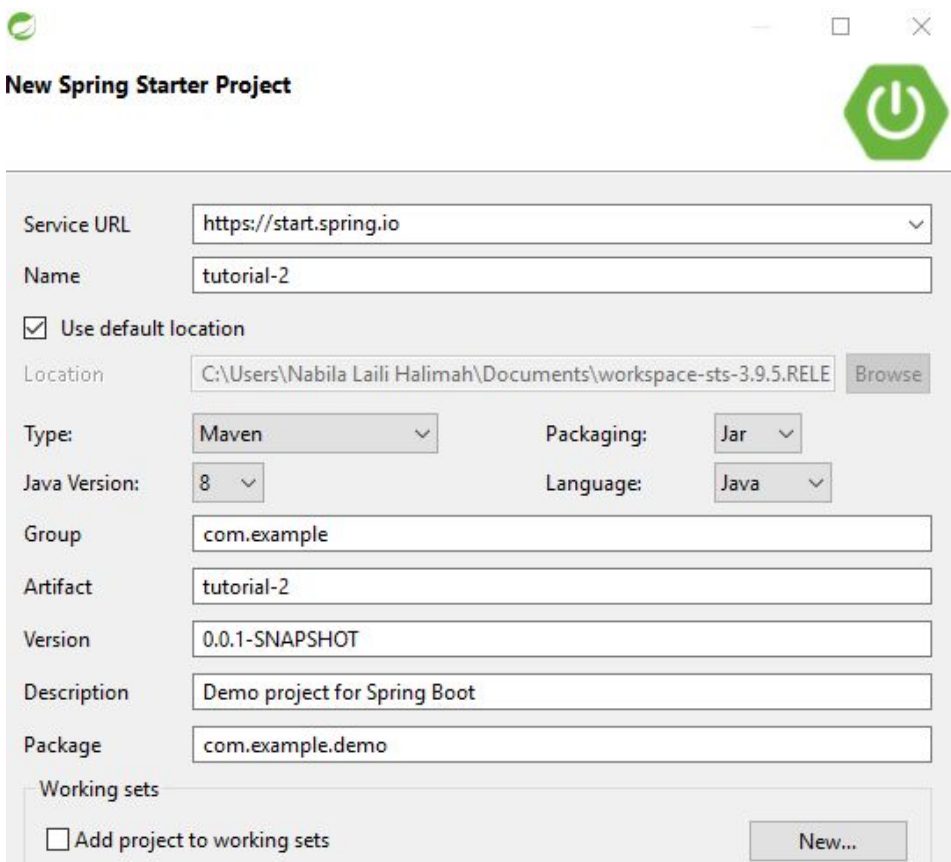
New Spring Starter Project

Service URL https://start.spring.io

Name tutorial-2

☑ Use default location

Location C:\Users\Nabila Laili Halimah\Documents\workspace-sts-3.9.5.RELE Browse

Type: Maven

Packaging: Jar

Java Version: 8

Language: Java

Group com.example

Artifact tutorial-2

Version 0.0.1-SNAPSHOT

Description Demo project for Spring Boot

Package com.example.demo

Working sets

☐ Add project to working sets

New...